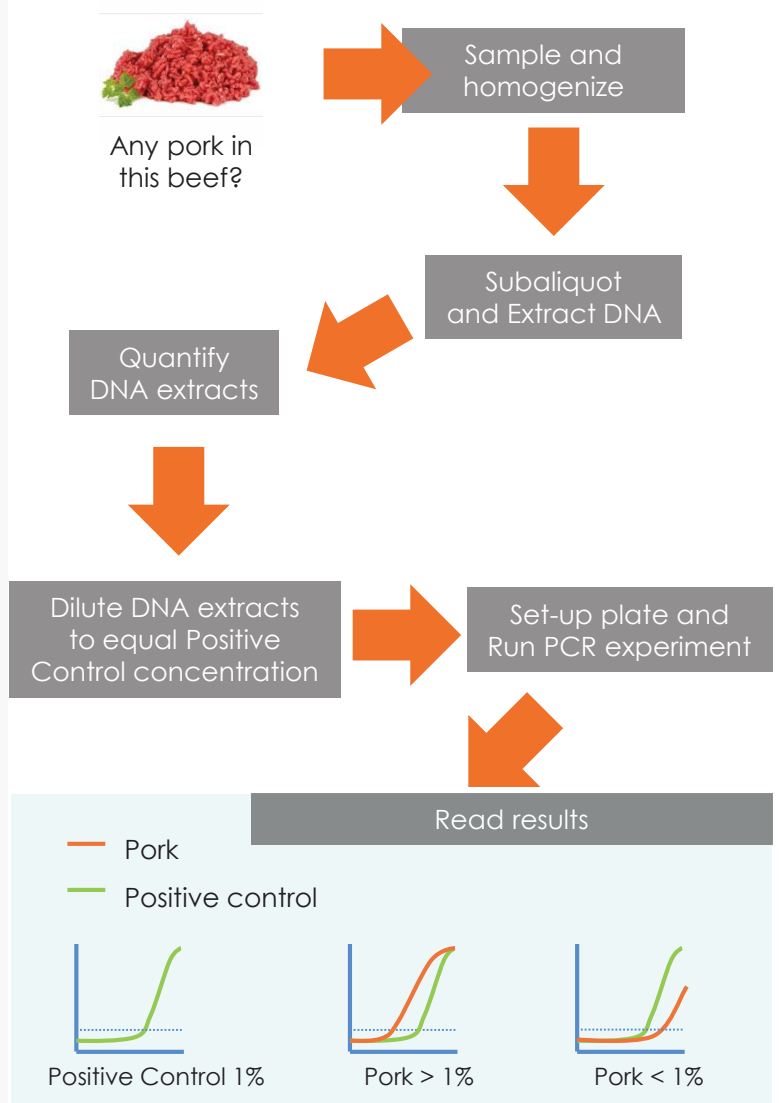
Any pork in this beef?

Sample and homogenize

Subaliquot and Extract DNA

Quantify DNA extracts

Dilute DNA extracts to equal Positive Control concentration

Set-up plate and Run PCR experiment

Read results

Pork

Positive control

Positive Control 1%

Pork > 1%

Pork < 1%